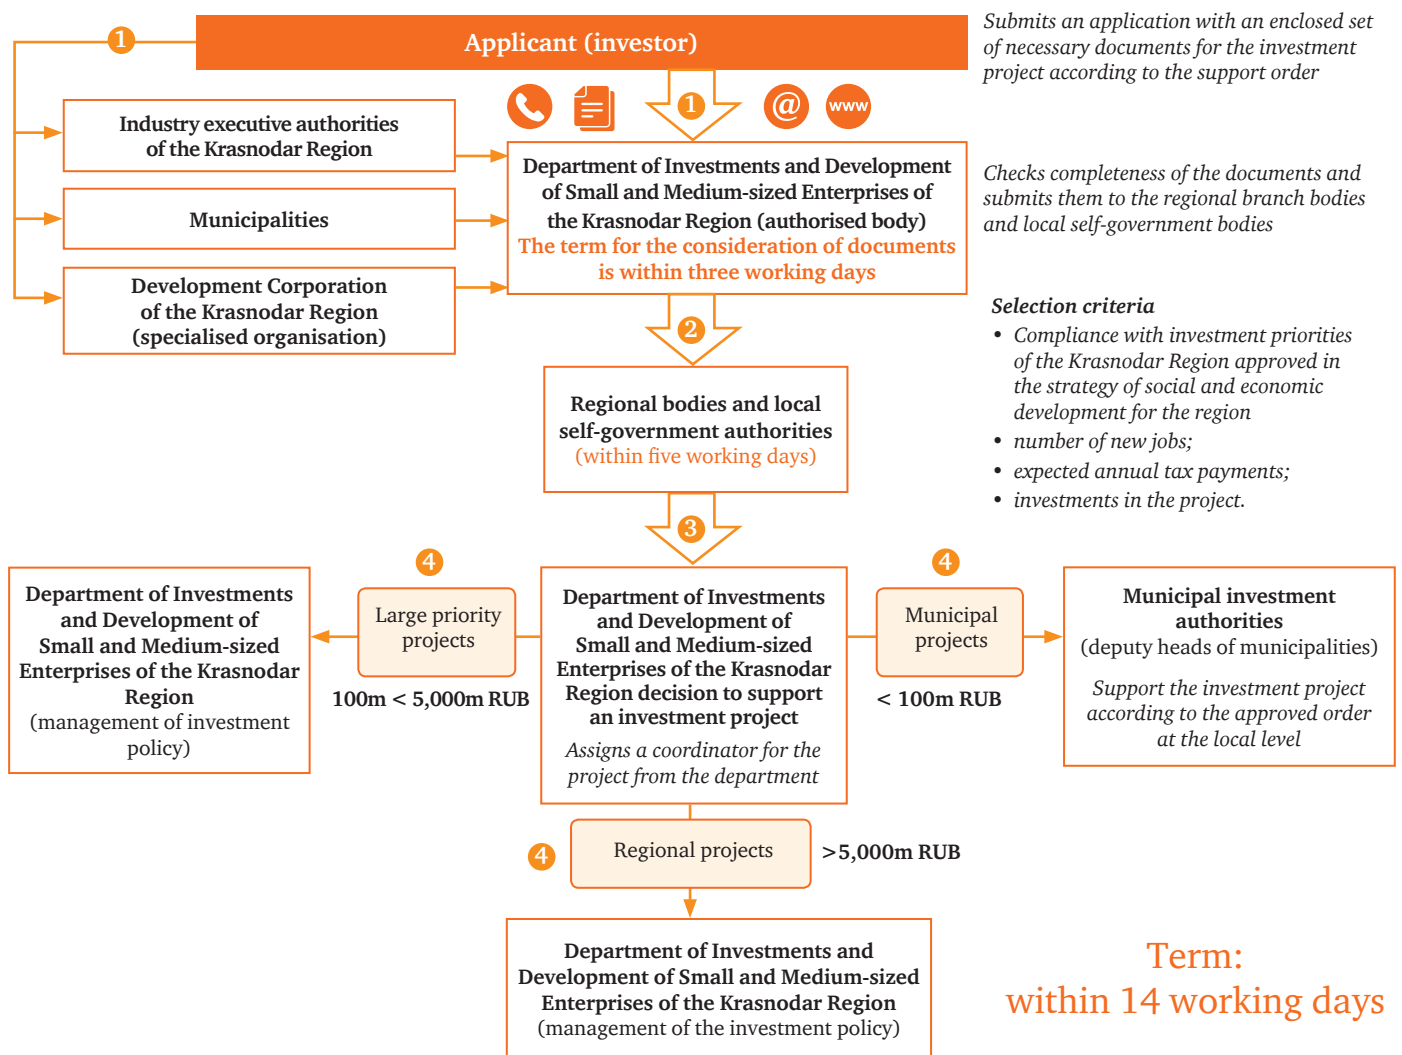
1

Applicant (investor)

Submits an application with an enclosed set of necessary documents for the investment project according to the support order

Industry executive authorities of the Krasnodar Region

Municipalities

Development Corporation of the Krasnodar Region (specialised organisation)

1

www

Department of Investments and Development of Small and Medium-sized Enterprises of the Krasnodar Region (authorised body)
The term for the consideration of documents is within three working days

Checks completeness of the documents and submits them to the regional branch bodies and local self-government bodies

Selection criteria
• Compliance with investment priorities of the Krasnodar Region approved in the strategy of social and economic development for the region
• number of new jobs;
• expected annual tax payments;
• investments in the project.

2

Regional bodies and local self-government authorities
(within five working days)

3

4

4

Department of Investments and Development of Small and Medium-sized Enterprises of the Krasnodar Region
(management of investment policy)

Large priority projects

100m < 5,000m RUB

Department of Investments and Development of Small and Medium-sized Enterprises of the Krasnodar Region decision to support an investment project
Assigns a coordinator for the project from the department

Municipal projects

< 100m RUB

Municipal investment authorities
(deputy heads of municipalities)
Support the investment project according to the approved order at the local level

4

Regional projects

>5,000m RUB

Department of Investments and Development of Small and Medium-sized Enterprises of the Krasnodar Region
(management of the investment policy)

Term:
within 14 working days